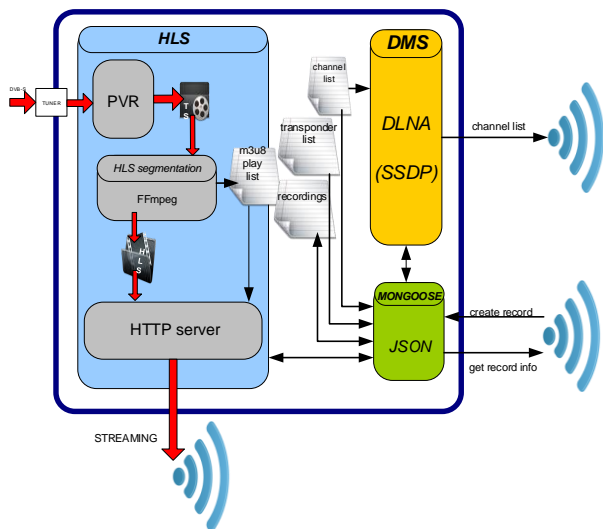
HLS

DMS

DVB-S

TUNER

PVR

T
S

channel list

transponder list

DLNA

(SSDP)

channel list

HLS segmentation

FFmpeg

m3u8 play list

recordings

H
L
S

MONGOOSE

create record

HTTP server

JSON

get record info

STREAMING